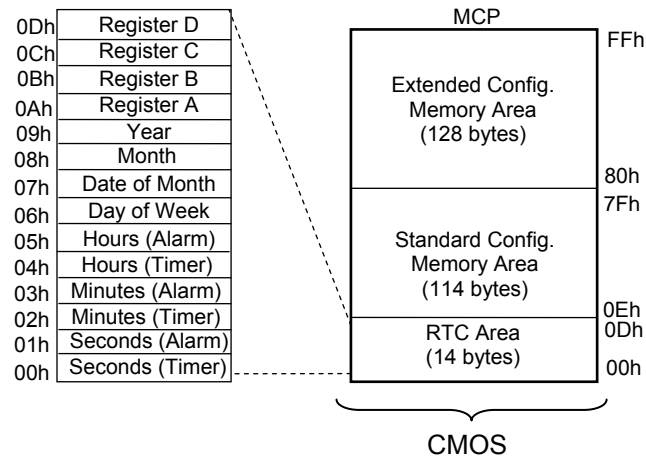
| | |
|---|---|
| 0Dh | Register D |
| 0Ch | Register C |
| 0Bh | Register B |
| 0Ah | Register A |
| 09h | Year |
| 08h | Month |
| 07h | Date of Month |
| 06h | Day of Week |
| 05h | Hours (Alarm) |
| 04h | Hours (Timer) |
| 03h | Minutes (Alarm) |
| 02h | Minutes (Timer) |
| 01h | Seconds (Alarm) |
| 00h | Seconds (Timer) |

MCP

FFh

Extended Config. Memory Area (128 bytes)

80h

7Fh

Standard Config. Memory Area (114 bytes)

0Eh

0Dh

RTC Area (14 bytes)

00h

CMOS